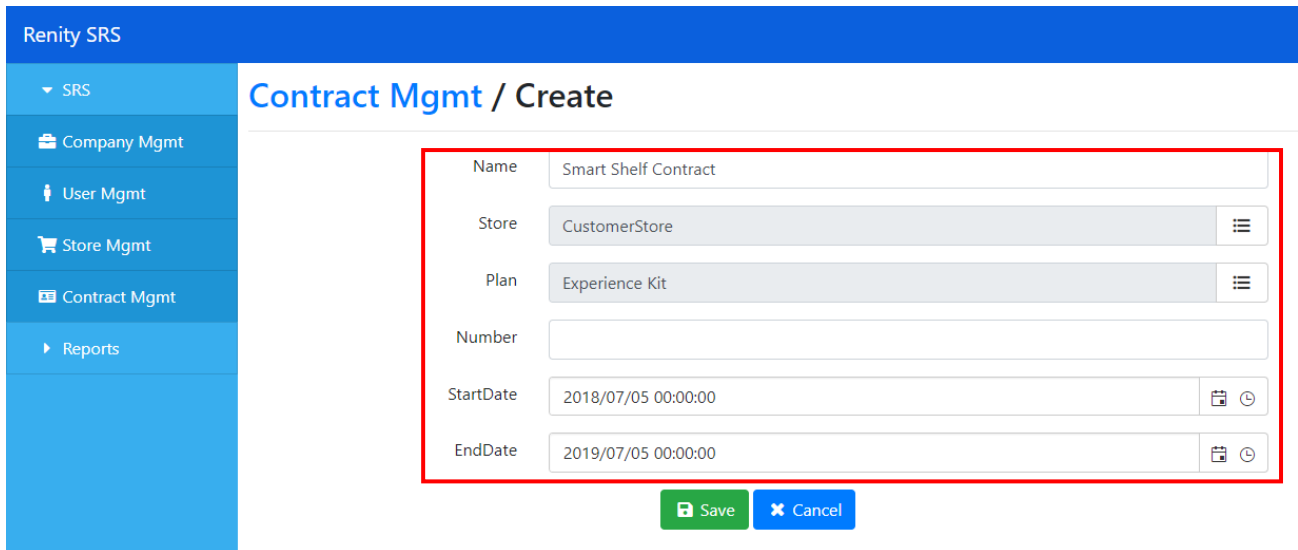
Renity SRS

SRS
Company Mgmt
User Mgmt
Store Mgmt
Contract Mgmt
Reports

Contract Mgmt / Create

Name
Smart Shelf Contract

Store
CustomerStore

Plan
Experience Kit

Number

StartDate
2018/07/05 00:00:00

EndDate
2019/07/05 00:00:00

Save
Cancel